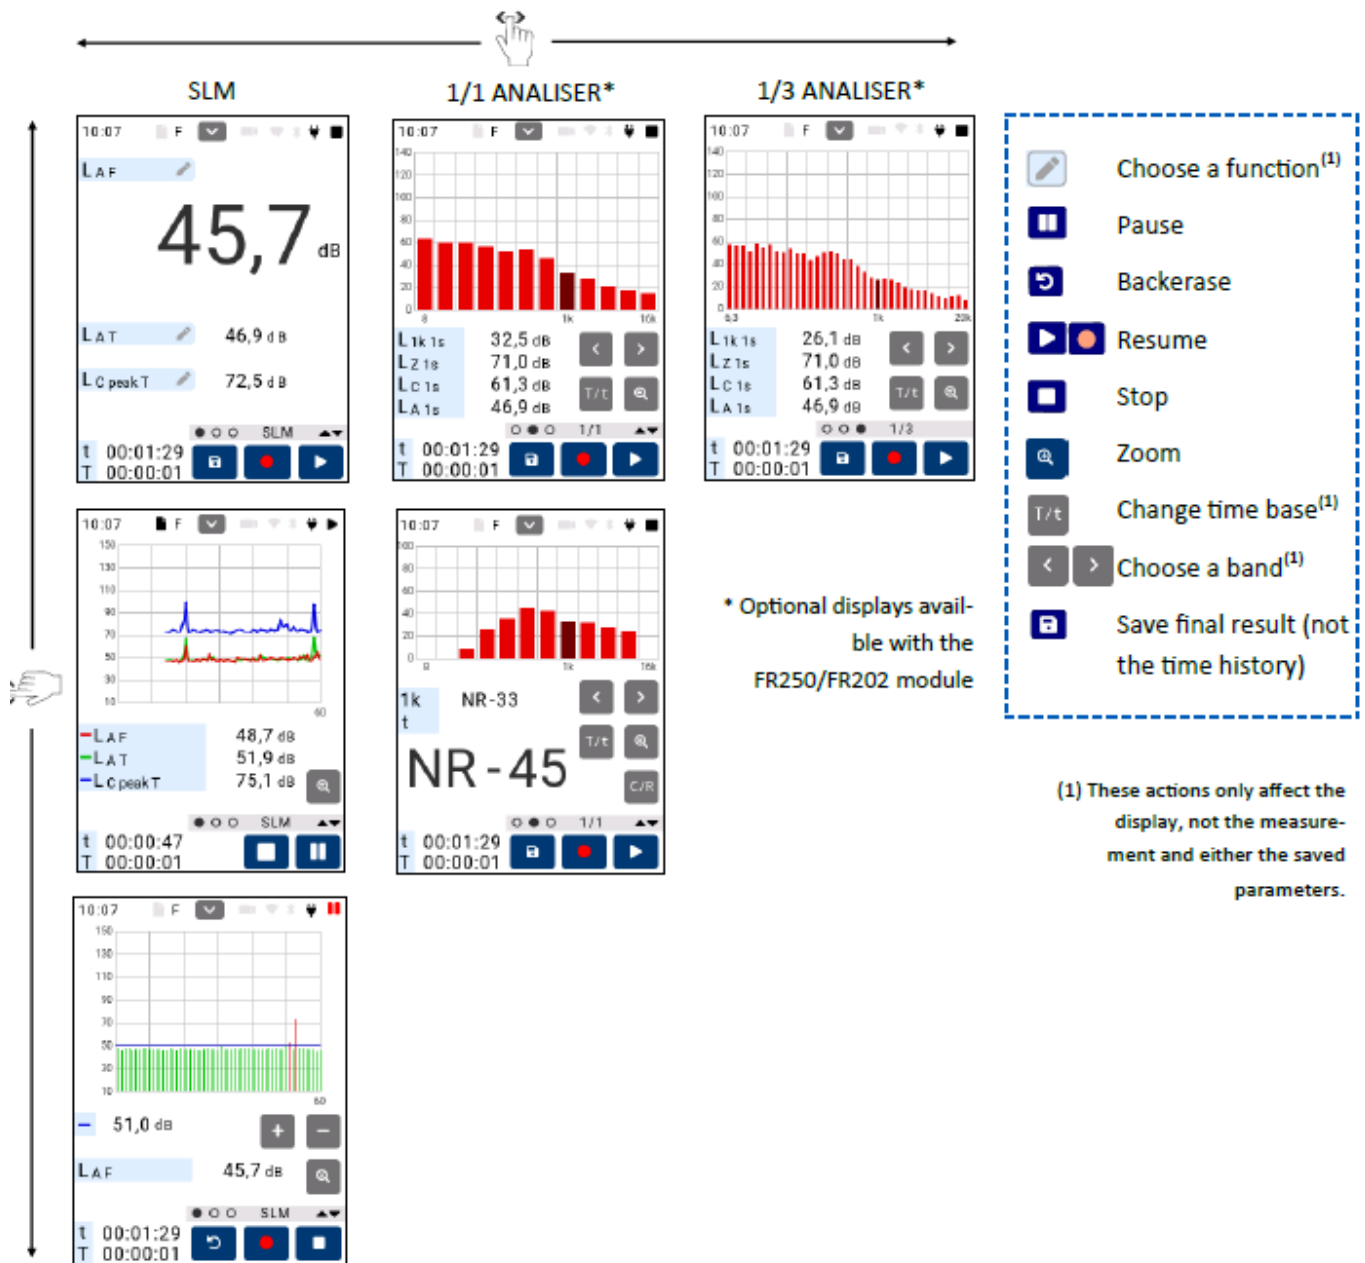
SLM

1/1 ANALISER*

1/3 ANALISER*

10:07 F

LAF

45,7 dB

LAT 46,9 dB

LC peak T 72,5 dB

SLM

t 00:01:29
T 00:00:01

10:07 F

140 120 100 80 60 40 20 0

8 1k 16k

L1k 1s 32,5 dB
LZ 1s 71,0 dB
LC 1s 61,3 dB
LA 1s 46,9 dB

T/t

1/1

t 00:01:29
T 00:00:01

10:07 F

140 120 100 80 60 40 20 0

6.3 1k 20k

L1k 1s 26,1 dB
LZ 1s 71,0 dB
LC 1s 61,3 dB
LA 1s 46,9 dB

T/t

1/3

t 00:01:29
T 00:00:01

Choose a function$^{(1)}$

Pause

Backerase

Resume

Stop

Zoom

T/t Change time base$^{(1)}$

Choose a band$^{(1)}$

Save final result (not the time history)

10:07 F

150 130 110 90 70 50 30 10

60

LAF 48,7 dB
LAT 51,9 dB
LC peak T 75,1 dB

SLM

t 00:00:47
T 00:00:01

10:07 F

100 80 60 40 20 0

8 1k 16k

1k NR-33
t

T/t

NR-45

C/R

1/1

t 00:01:29
T 00:00:01

* Optional displays available with the FR250/FR202 module

(1) These actions only affect the display, not the measurement and either the saved parameters.

10:07 F

150 130 110 90 70 50 30 10

60

51,0 dB

LAF 45,7 dB

SLM

t 00:01:29
T 00:00:01